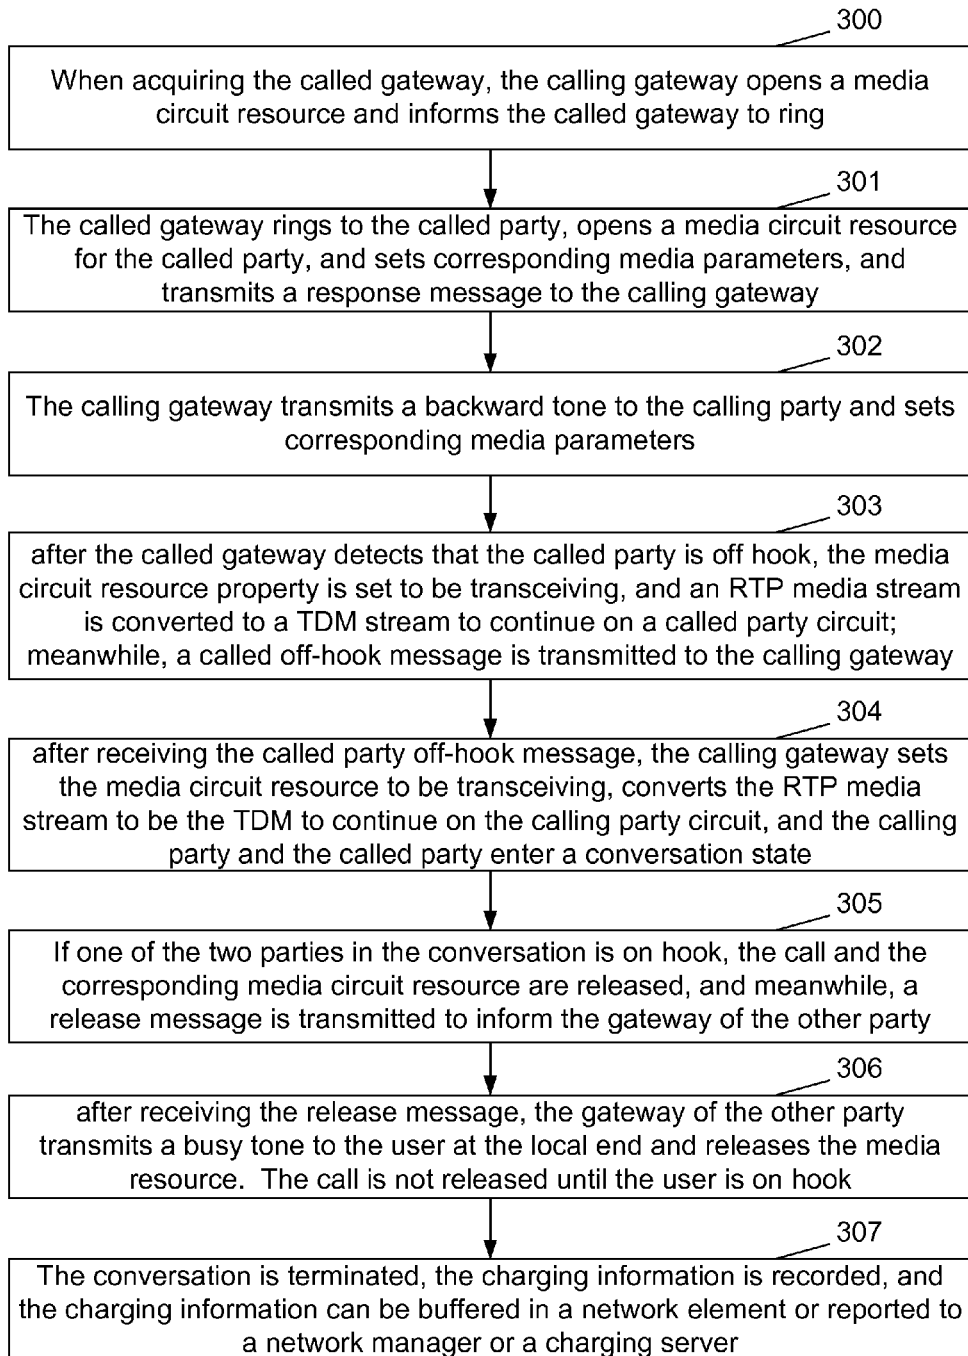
300

When acquiring the called gateway, the calling gateway opens a media circuit resource and informs the called gateway to ring

301

The called gateway rings to the called party, opens a media circuit resource for the called party, and sets corresponding media parameters, and transmits a response message to the calling gateway

302

The calling gateway transmits a backward tone to the calling party and sets corresponding media parameters

303

after the called gateway detects that the called party is off hook, the media circuit resource property is set to be transceiving, and an RTP media stream is converted to a TDM stream to continue on a called party circuit; meanwhile, a called off-hook message is transmitted to the calling gateway

304

after receiving the called party off-hook message, the calling gateway sets the media circuit resource to be transceiving, converts the RTP media stream to be the TDM to continue on the calling party circuit, and the calling party and the called party enter a conversation state

305

If one of the two parties in the conversation is on hook, the call and the corresponding media circuit resource are released, and meanwhile, a release message is transmitted to inform the gateway of the other party

306

after receiving the release message, the gateway of the other party transmits a busy tone to the user at the local end and releases the media resource. The call is not released until the user is on hook

307

The conversation is terminated, the charging information is recorded, and the charging information can be buffered in a network element or reported to a network manager or a charging server